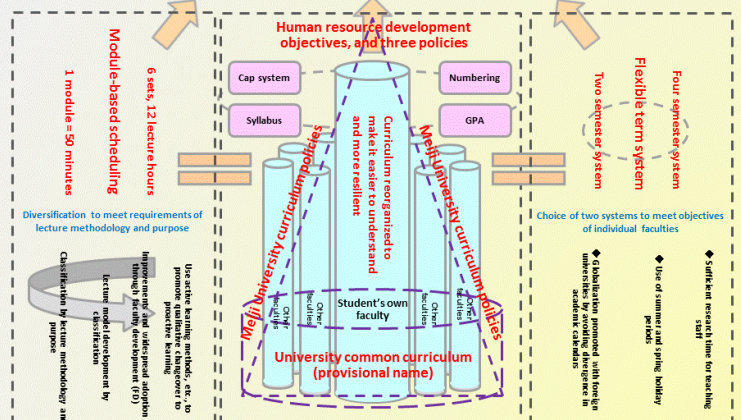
Human resource development objectives, and three policies

Module-based scheduling

6 sets, 12 lecture hours

1 module = 50 minutes

Diversification to meet requirements of lecture methodology and purpose

Use active learning methods, etc., to promote qualitative changeover to proactive learning

Improvement and widespread adoption through faculty development (FD)

Lecture model development by classification

Classification by lecture methodology and purpose

Cap system

Syllabus

Numbering

GPA

Curriculum reorganized to make it easier to understand and more resilient

Meiji University curriculum policies

Meiji University curriculum policies

Other faculties

Other faculties

Student's own faculty

Other faculties

Other faculties

University common curriculum (provisional name)

Flexible term system

Four semester system

Two semester system

Choice of two systems to meet objectives of individual faculties

◆ Sufficient research time for teaching staff

◆ Use of summer and spring holiday periods

◆ Globalization promoted with foreign universities by avoiding divergence in academic calendars